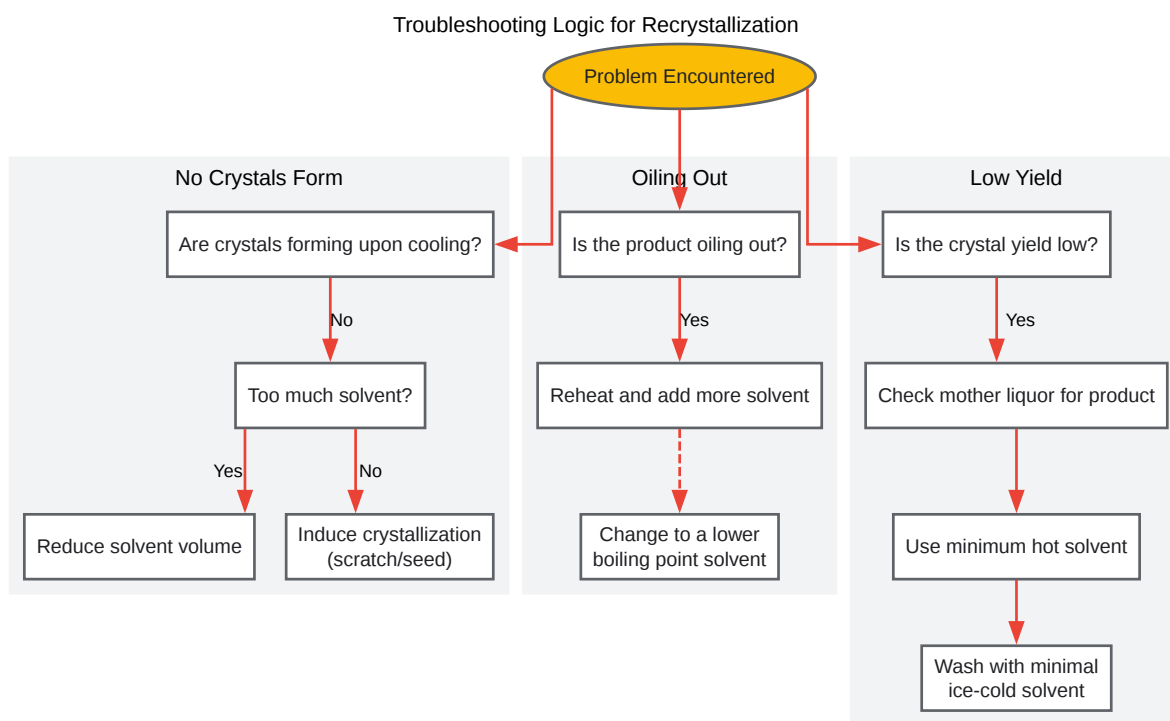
Troubleshooting Logic for Recrystallization

Problem Encountered

No Crystals Form

Are crystals forming upon cooling?

No

Too much solvent?

Yes

Reduce solvent volume

No

Induce crystallization (scratch/seed)

Oiling Out

Is the product oiling out?

Yes

Reheat and add more solvent

Change to a lower boiling point solvent

Low Yield

Is the crystal yield low?

Yes

Check mother liquor for product

Use minimum hot solvent

Wash with minimal ice-cold solvent